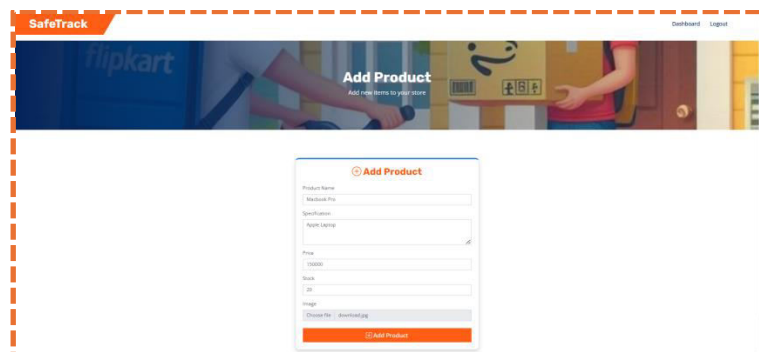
SafeTrack

Dashboard Logout

flipkart

Add Product

Add new items to your store

Add Product

Product Name

Macbook Pro

Specification

Apple Laptop

Price

150000

Stock

20

Image

Choose File download.jpg

Add Product